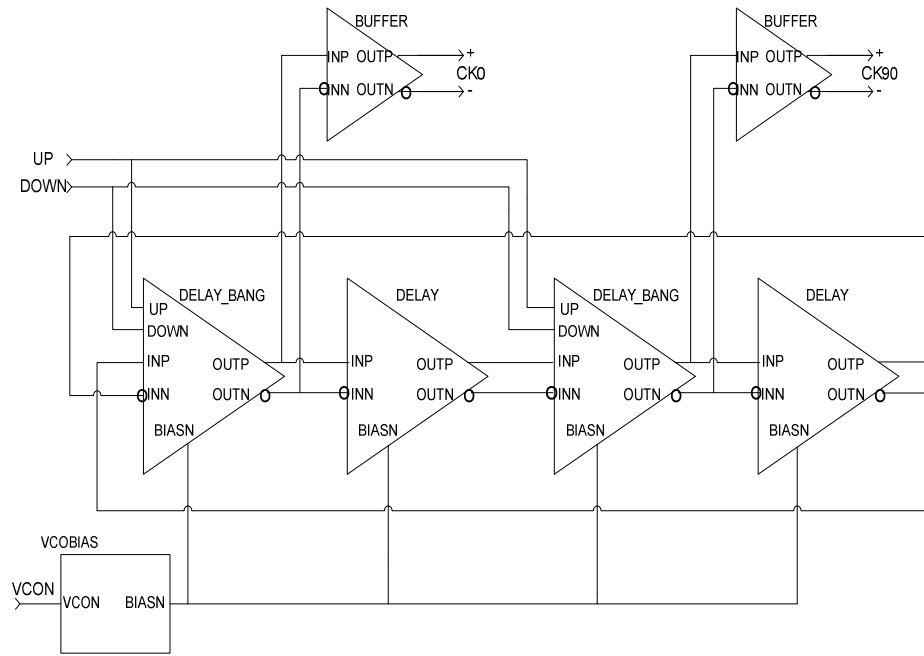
BUFFER
INP OUTP
INN OUTN
+
CK0
-

BUFFER
INP OUTP
INN OUTN
+
CK90
-

UP
DOWN

DELAY_BANG
UP
DOWN
INP
INN
OUTP
OUTN
BIASN

DELAY
INP
INN
OUTP
OUTN
BIASN

DELAY_BANG
UP
DOWN
INP
INN
OUTP
OUTN
BIASN

DELAY
INP
INN
OUTP
OUTN
BIASN

VCOBIAS
VCON
VCON
BIASN